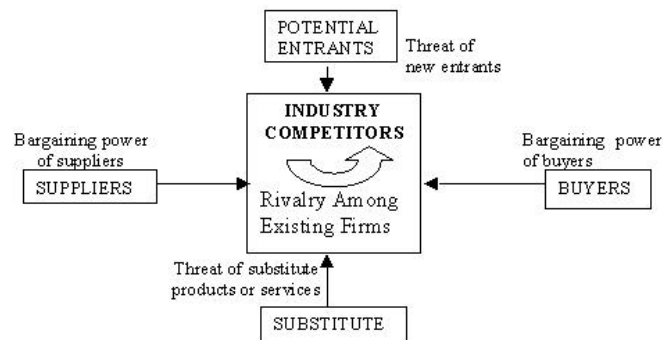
POTENTIAL ENTRANTS

Threat of new entrants

Bargaining power of suppliers

SUPPLIERS

INDUSTRY COMPETITORS

Rivalry Among Existing Firms

Bargaining power of buyers

BUYERS

Threat of substitute products or services

SUBSTITUTE